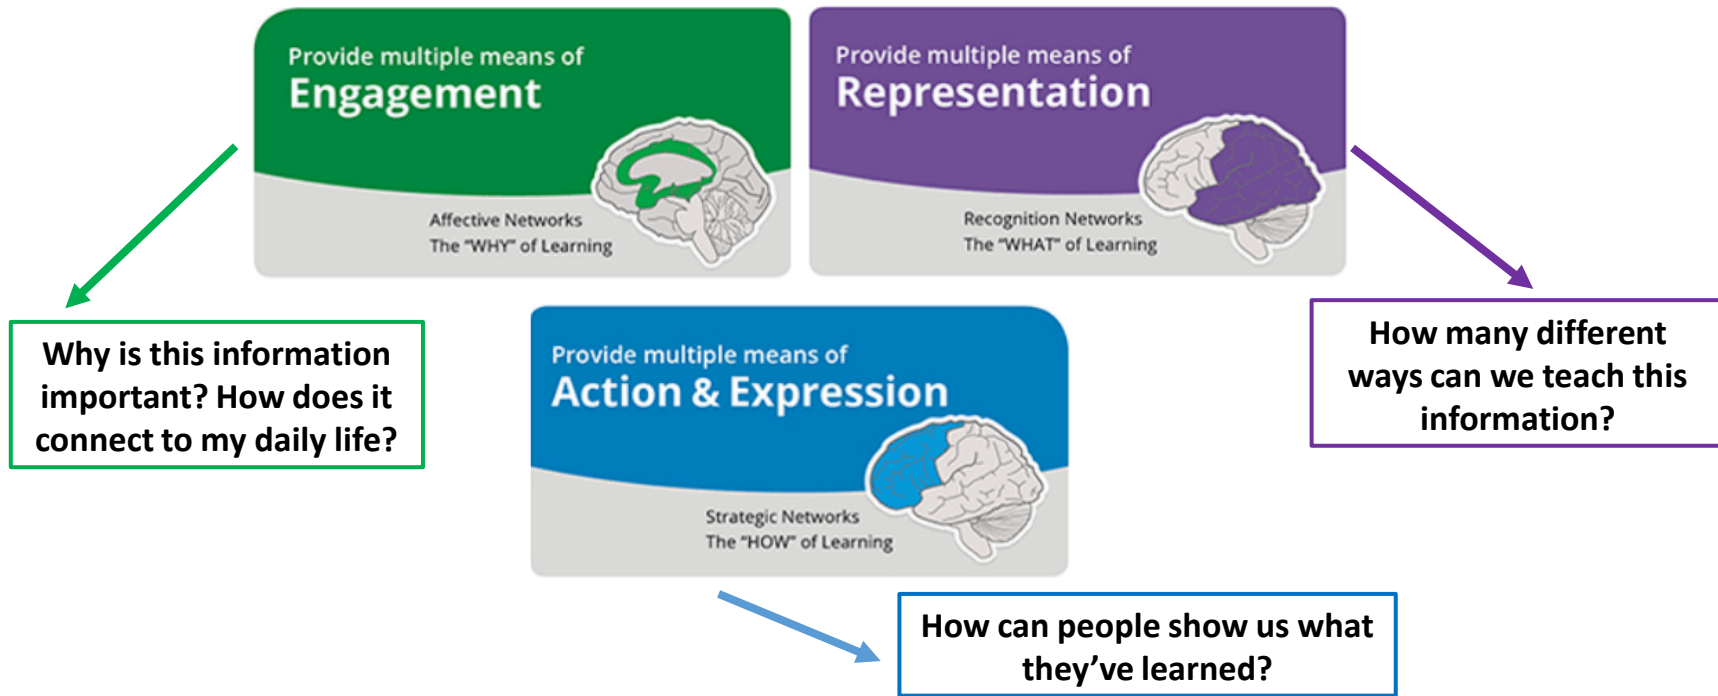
Provide multiple means of
Engagement

Affective Networks
The "WHY" of Learning

Provide multiple means of
Representation

Recognition Networks
The "WHAT" of Learning

Why is this information important? How does it connect to my daily life?

How many different ways can we teach this information?

Provide multiple means of
Action & Expression

Strategic Networks
The "HOW" of Learning

How can people show us what they've learned?